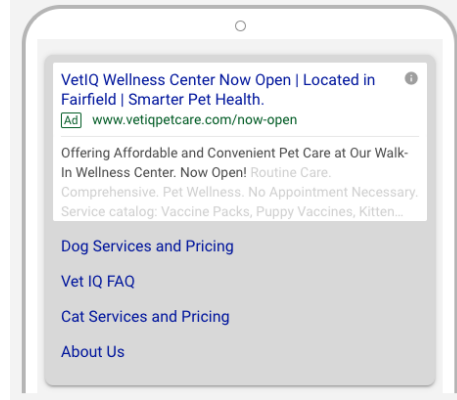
VetIQ Wellness Center Now Open | Located in Fairfield | Smarter Pet Health.

Ad www.vetiqpetcare.com/now-open

Offering Affordable and Convenient Pet Care at Our Walk-In Wellness Center. Now Open! Routine Care. Comprehensive. Pet Wellness. No Appointment Necessary. Service catalog: Vaccine Packs, Puppy Vaccines, Kitten...

Dog Services and Pricing

Vet IQ FAQ

Cat Services and Pricing

About Us